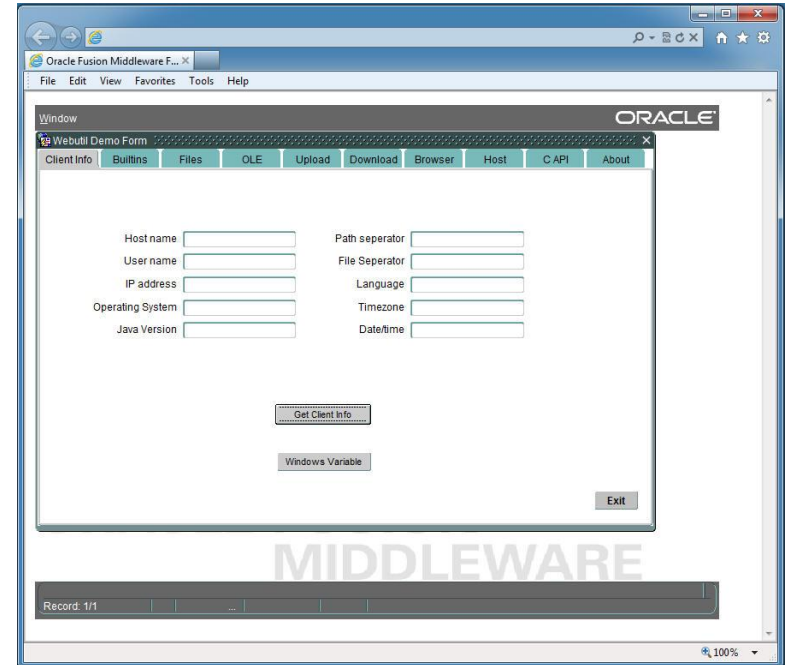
Oracle Fusion Middleware F... ×

File Edit View Favorites Tools Help

Window

ORACLE

Webutil Demo Form

Client Info | Builtins | Files | OLE | Upload | Download | Browser | Host | C API | About

Host name

User name

IP address

Operating System

Java Version

Path seperator

File Seperator

Language

Timezone

Date/time

Get Client Info

Windows Variable

Exit

MIDDLEWARE

Record: 1/1

...

100%